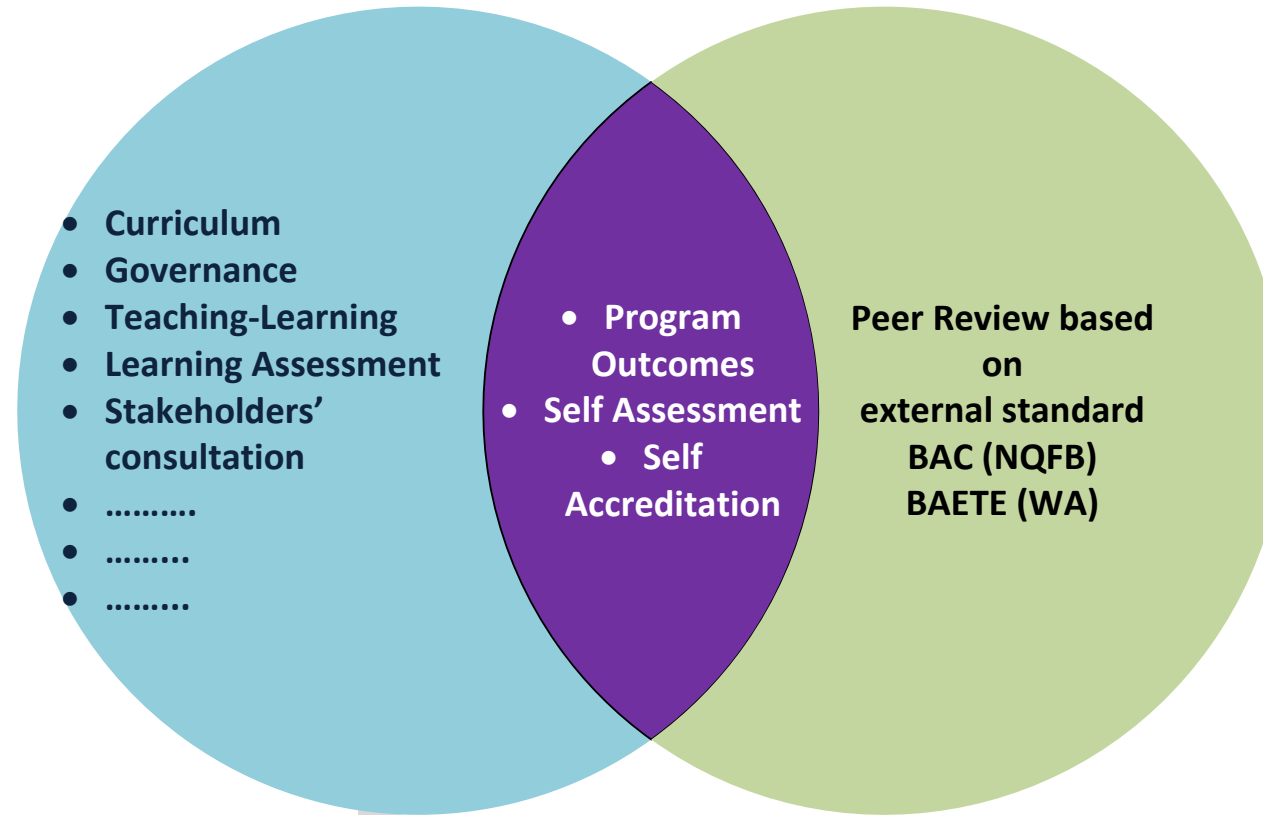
- Curriculum
- Governance
- Teaching-Learning
- Learning Assessment
- Stakeholders' consultation
- ……….
- ……...
- ……...

- Program Outcomes
- Self Assessment
- Self Accreditation

Peer Review based on external standard BAC (NQFB) BAETE (WA)